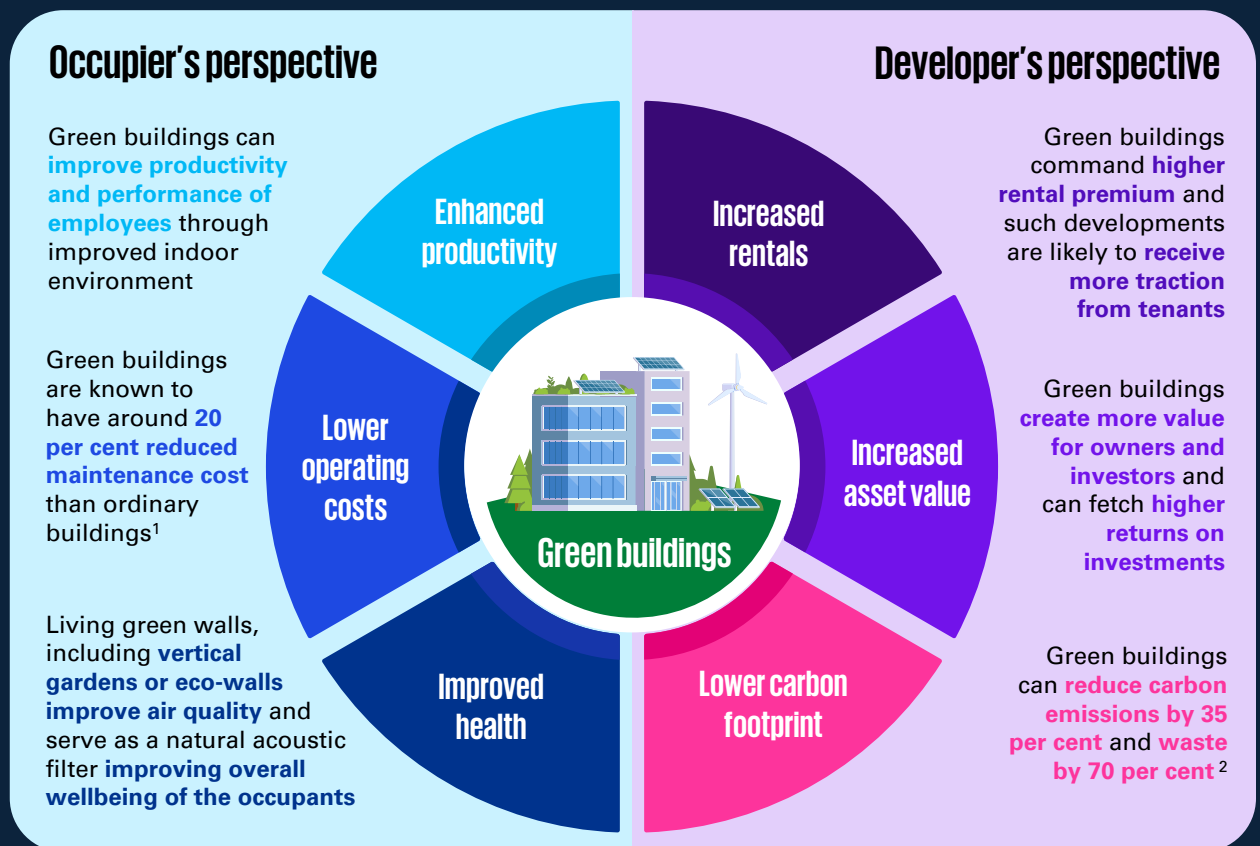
Occupier's perspective

Green buildings can improve productivity and performance of employees through improved indoor environment

Green buildings are known to have around 20 per cent reduced maintenance cost than ordinary buildings$^1$

Living green walls, including vertical gardens or eco-walls improve air quality and serve as a natural acoustic filter improving overall wellbeing of the occupants

Enhanced productivity

Lower operating costs

Improved health

Green buildings

Increased rentals

Increased asset value

Lower carbon footprint

Developer's perspective

Green buildings command higher rental premium and such developments are likely to receive more traction from tenants

Green buildings create more value for owners and investors and can fetch higher returns on investments

Green buildings can reduce carbon emissions by 35 per cent and waste by 70 per cent $^2$